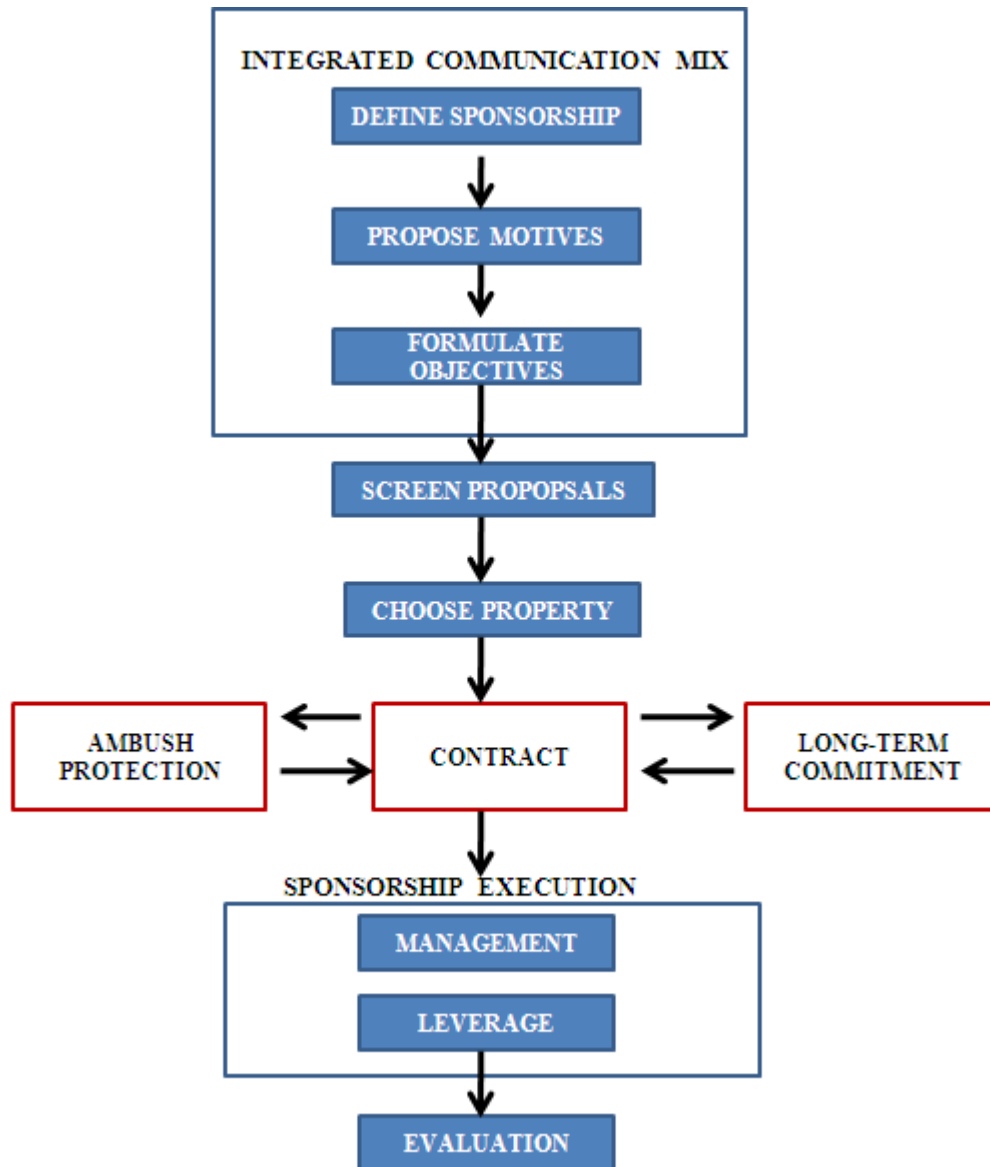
INTEGRATED COMMUNICATION MIX

DEFINE SPONSORSHIP

PROPOSE MOTIVES

FORMULATE OBJECTIVES

SCREEN PROPOPSALS

CHOOSE PROPERTY

AMBUSH PROTECTION

CONTRACT

LONG-TERM COMMITMENT

SPONSORSHIP EXECUTION

MANAGEMENT

LEVERAGE

EVALUATION